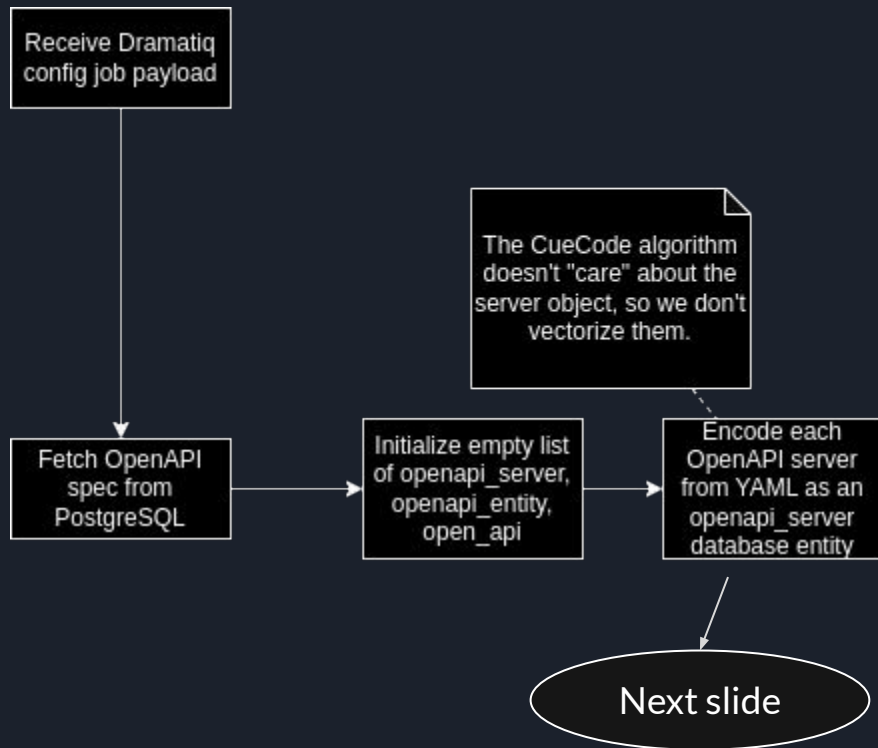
Receive Dramatiq config job payload

The CueCode algorithm doesn't "care" about the server object, so we don't vectorize them.

Fetch OpenAPI spec from PostgreSQL

Initialize empty list of openapi_server, openapi_entity, open_api

Encode each OpenAPI server from YAML as an openapi_server database entity

Next slide